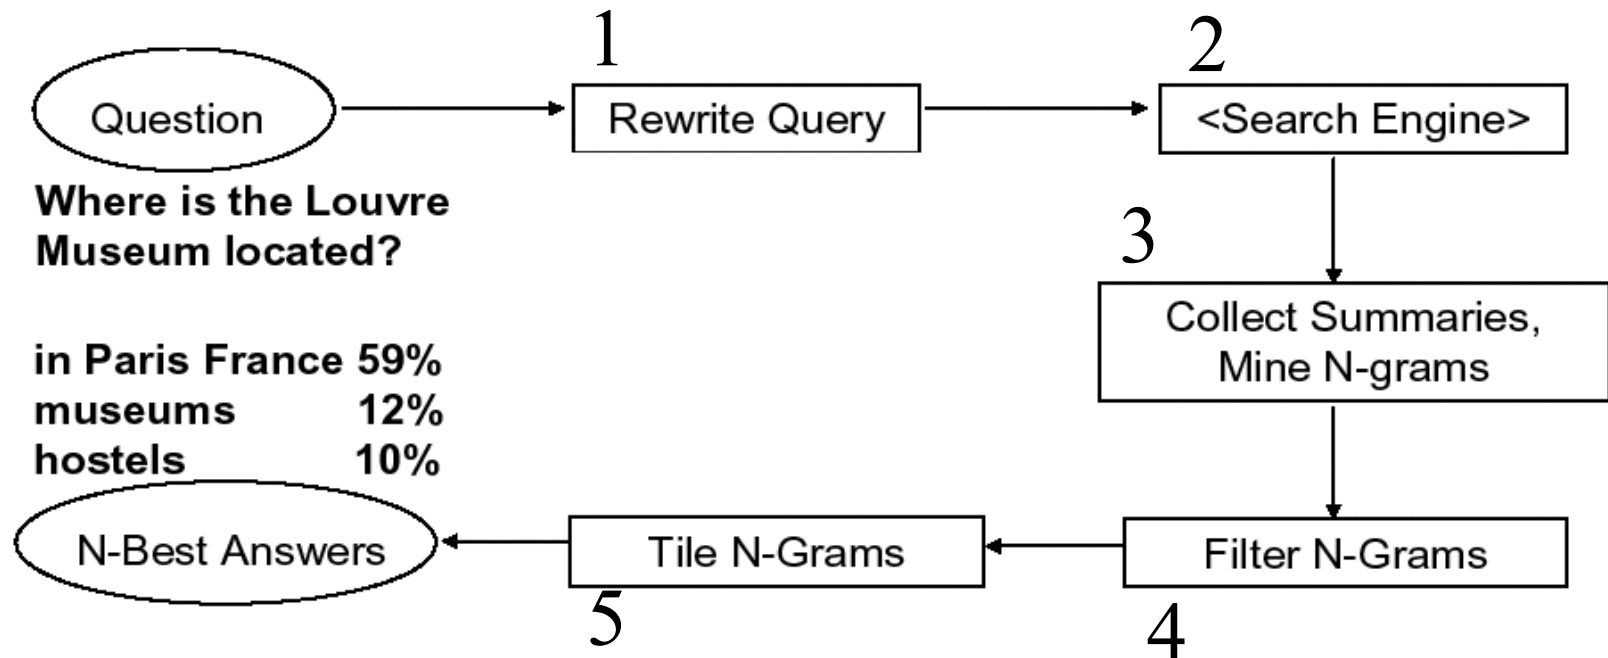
1

2

Question

Rewrite Query

<Search Engine>

Where is the Louvre Museum located?

3

Collect Summaries, Mine N-grams

in Paris France 59%
museums 12%
hostels 10%

N-Best Answers

Tile N-Grams

Filter N-Grams

5

4